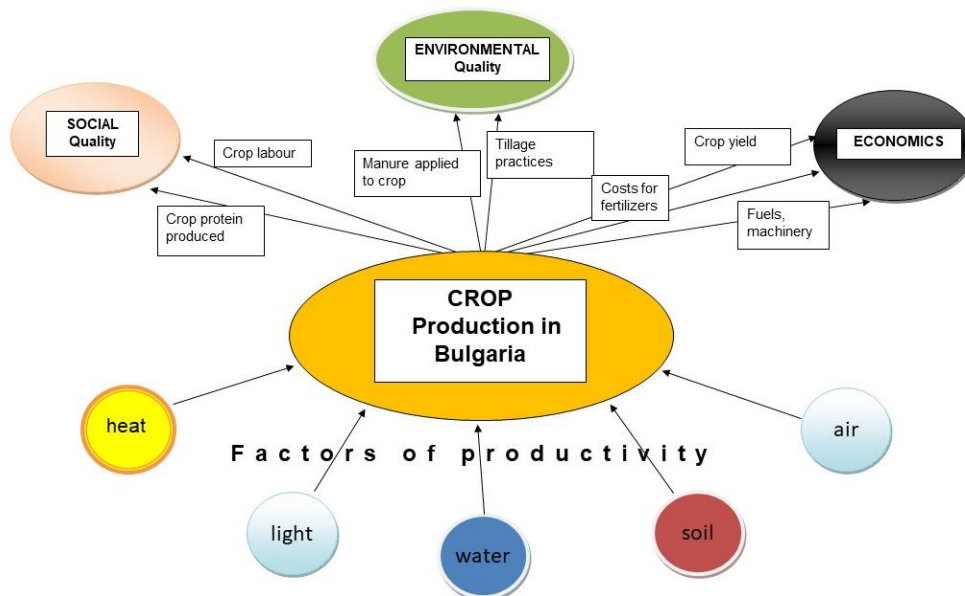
ENVIRONMENTAL Quality

SOCIAL Quality

Crop labour

Manure applied to crop

Tillage practices

Crop yield

ECONOMICS

Costs for fertilizers

Crop protein produced

Fuels, machinery

CROP Production in Bulgaria

heat

Factors of productivity

air

light

water

soil